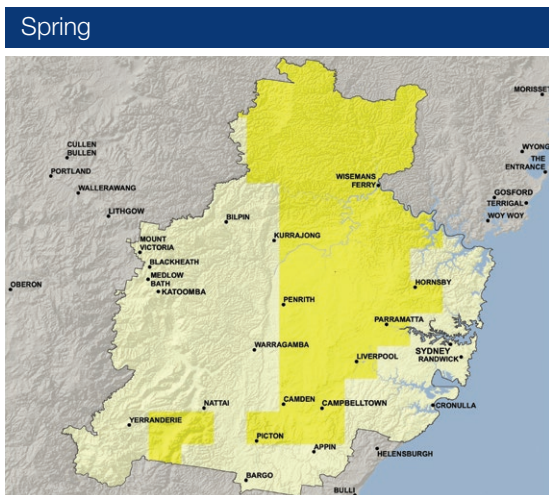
Spring

MORISSET
CULLEN BULLEN
PORTLAND
WALLERAWANG
WYONG
THE ENTRANCE
WISEMANS FERRY
GOSFORD
TERRIGAL
WOY WOY
LITHGOW
BILPIN
MOUNT VICTORIA
KURRAJONG
BLACKHEATH
MEDLOW BATH
OBERON
KATOOMBA
HORNSBY
PENRITH
PARRAMATTA
SYDNEY
RANDWICK
WARRAGAMBA
LIVERPOOL
NATTAI
CAMDEN
CAMPBELLTOWN
CRONULLA
YERRANDERIE
PICTON
APPIN
HELENSBURGH
BARGO
BULLI